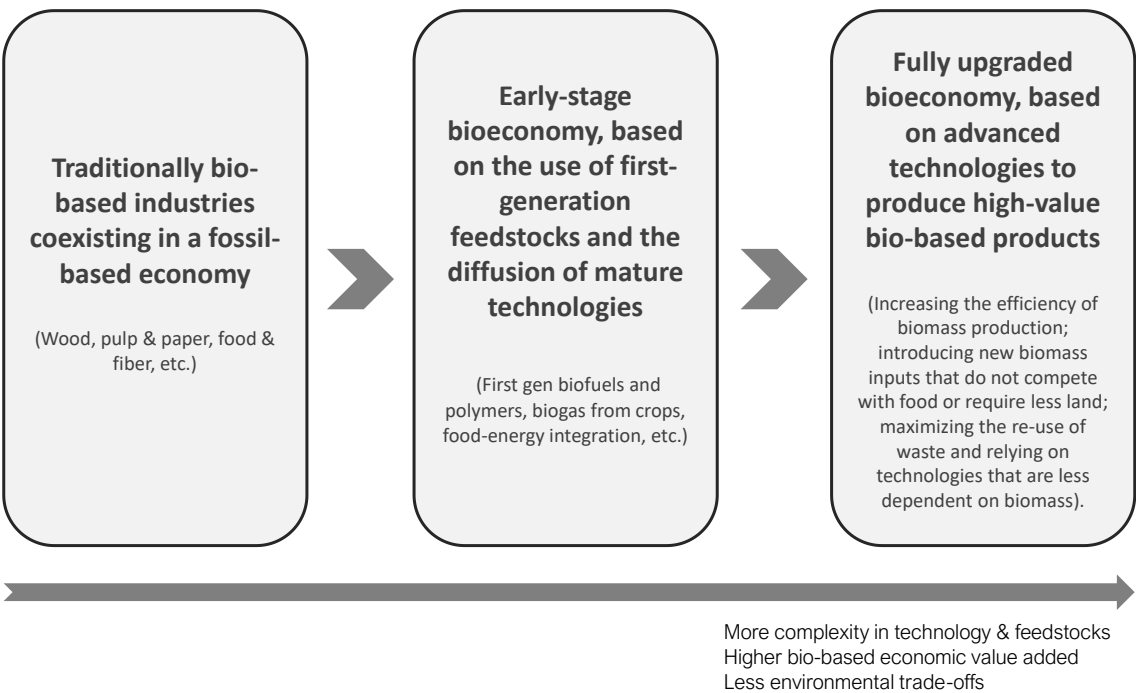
Traditionally bio-based industries coexisting in a fossil-based economy

(Wood, pulp & paper, food & fiber, etc.)

Early-stage bioeconomy, based on the use of first-generation feedstocks and the diffusion of mature technologies

(First gen biofuels and polymers, biogas from crops, food-energy integration, etc.)

Fully upgraded bioeconomy, based on advanced technologies to produce high-value bio-based products

(Increasing the efficiency of biomass production; introducing new biomass inputs that do not compete with food or require less land; maximizing the re-use of waste and relying on technologies that are less dependent on biomass).

More complexity in technology & feedstocks
Higher bio-based economic value added
Less environmental trade-offs